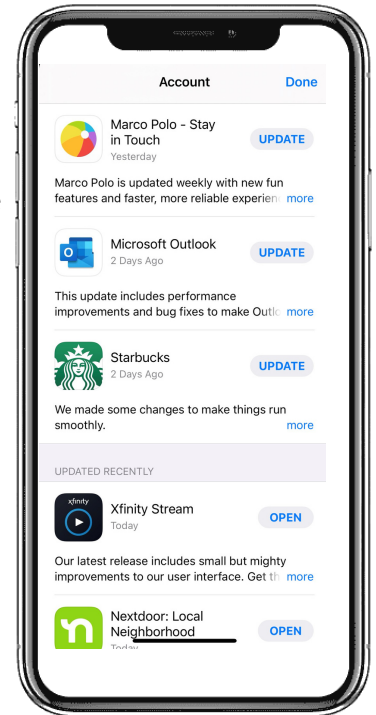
Account Done

Marco Polo - Stay in Touch
Yesterday
UPDATE

Marco Polo is updated weekly with new fun features and faster, more reliable experien more

Microsoft Outlook
2 Days Ago
UPDATE

This update includes performance improvements and bug fixes to make Outl more

Starbucks
2 Days Ago
UPDATE

We made some changes to make things run smoothly. more

UPDATED RECENTLY

xfinity

Xfinity Stream
Today
OPEN

Our latest release includes small but mighty improvements to our user interface. Get th more

Nextdoor: Local Neighborhood
Today
OPEN